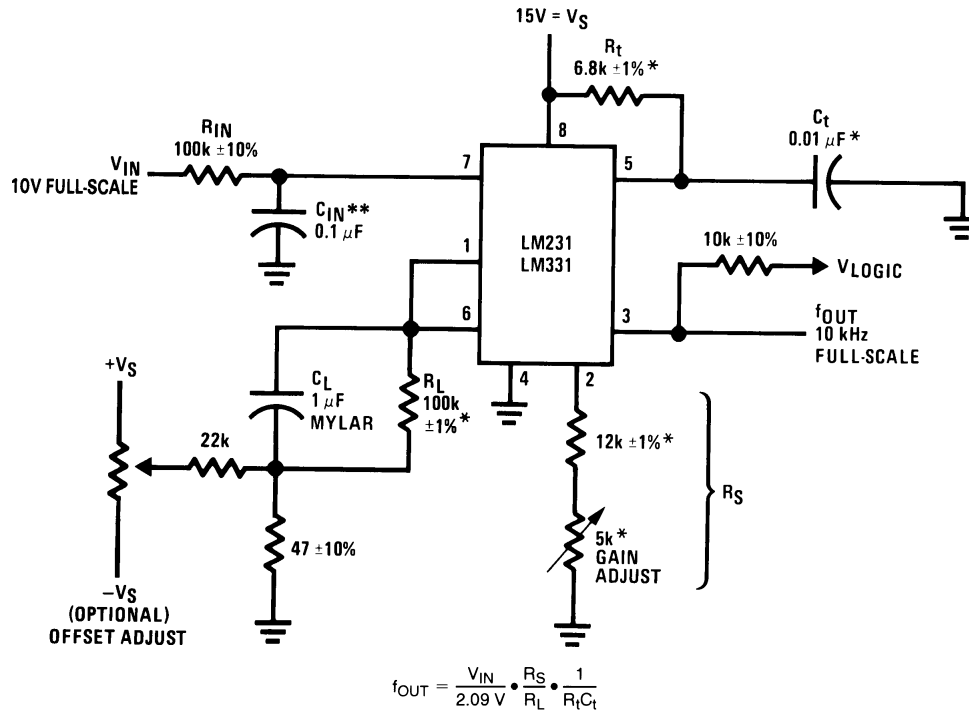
15V = $V_S$

$R_t$
6.8k ±1%*

$R_{IN}$
100k ±10%

$C_t$
0.01 μF*

$V_{IN}$
10V FULL-SCALE

7

8

5

$C_{IN}$**
0.1 μF

1

LM231
LM331

10k ±10%

$V_{LOGIC}$

6

3

$f_{OUT}$
10 kHz
FULL-SCALE

$+V_S$

$C_L$
1 μF
MYLAR

$R_L$
100k
±1%*

4

2

22k

12k ±1%*

$R_S$

5k*
GAIN
ADJUST

47 ±10%

$-V_S$
(OPTIONAL)
OFFSET ADJUST

$f_{OUT} = \frac{V_{IN}}{2.09\ V} \bullet \frac{R_S}{R_L} \bullet \frac{1}{R_tC_t}$